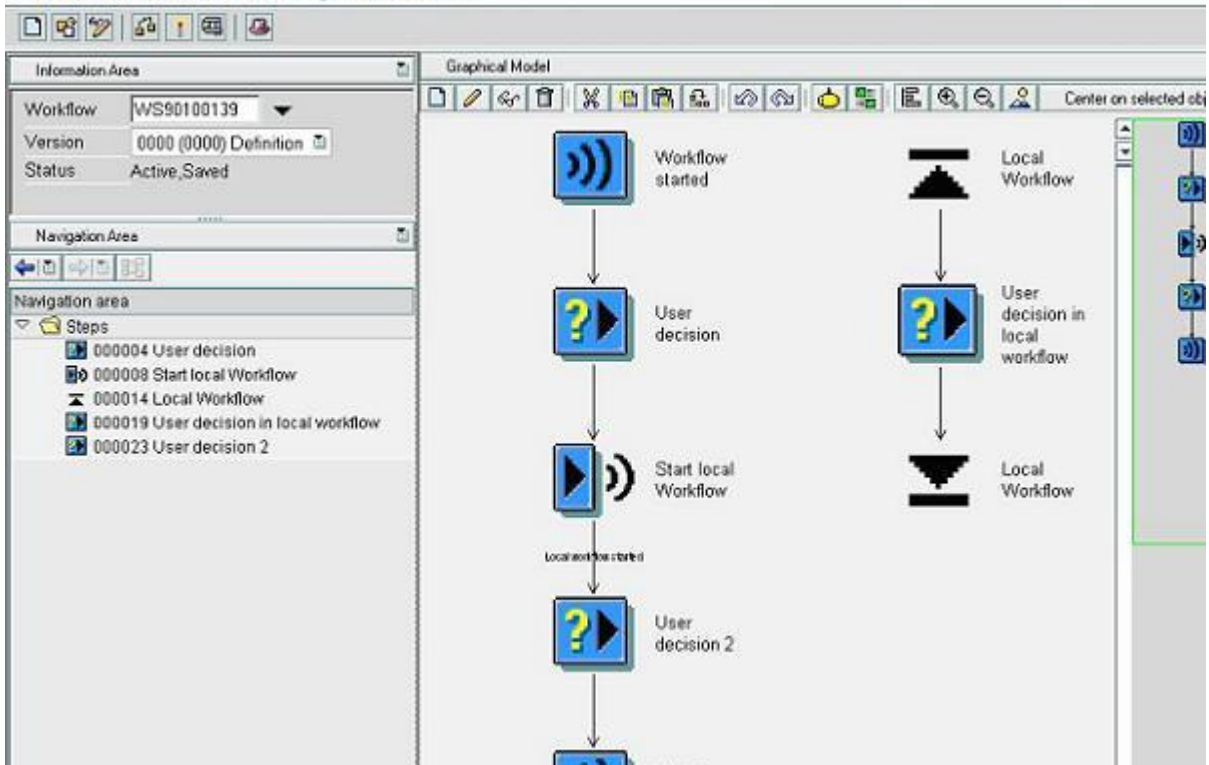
Information Area

Workflow WS90100139

Version 0000 (0000) Definition

Status Active,Saved

Navigation Area

Navigation area

Steps

000004 User decision

000008 Start local Workflow

000014 Local Workflow

000019 User decision in local workflow

000023 User decision 2

Graphical Model

Center on selected obj

Workflow started

User decision

Start local Workflow

Local workflow started

User decision 2

Local Workflow

User decision in local workflow

Local Workflow